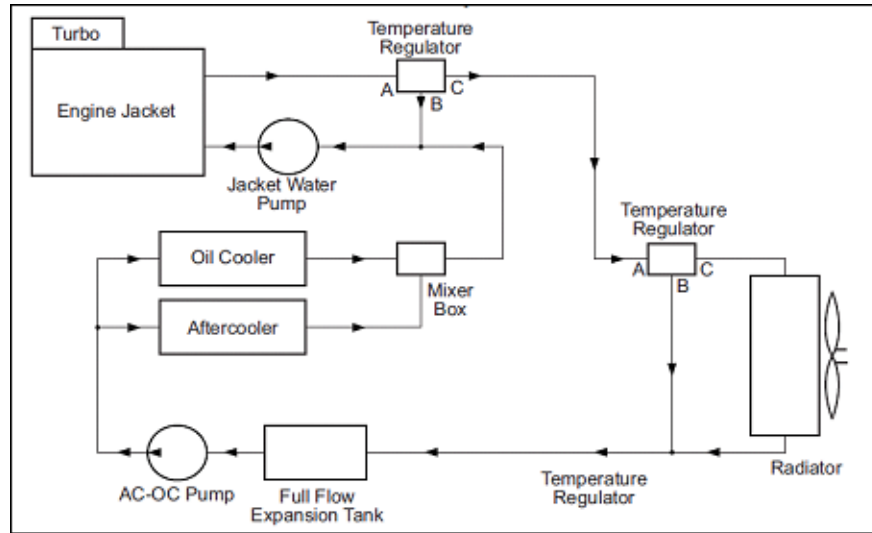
Turbo

Engine Jacket

Temperature Regulator

A

B

C

Jacket Water Pump

Temperature Regulator

A

B

C

Oil Cooler

Mixer Box

Aftercooler

Radiator

AC-OC Pump

Full Flow Expansion Tank

Temperature Regulator